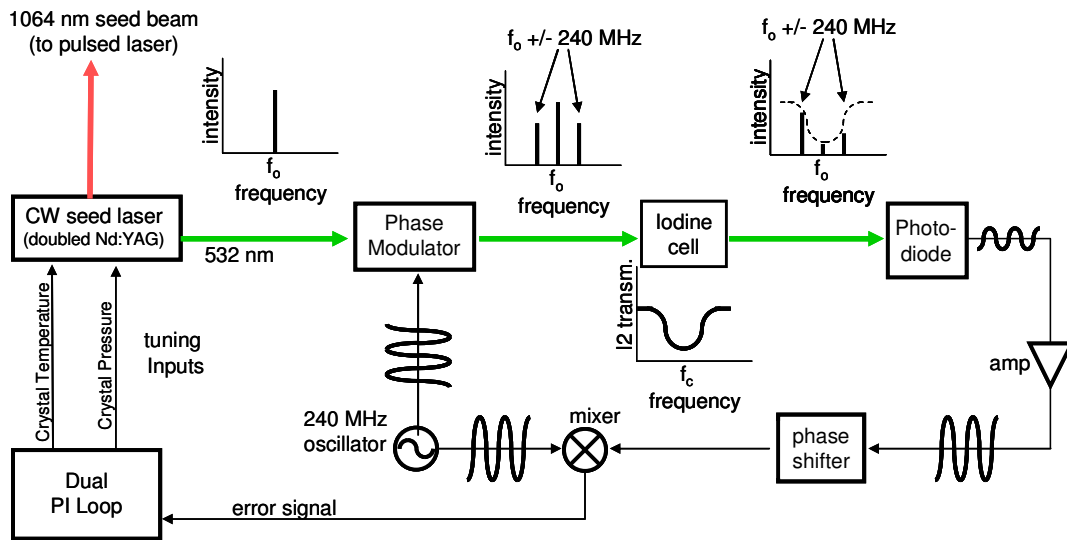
1064 nm seed beam
(to pulsed laser)

intensity
$f_o$
frequency

$f_o$ +/- 240 MHz
intensity
$f_o$
frequency

$f_o$ +/- 240 MHz
intensity
$f_o$
frequency

CW seed laser
(doubled Nd:YAG)

532 nm

Phase Modulator

Iodine cell

Photo-diode

I2 transm.
$f_c$
frequency

amp

Crystal Temperature
Crystal Pressure

tuning Inputs

240 MHz oscillator

mixer

phase shifter

Dual PI Loop

error signal